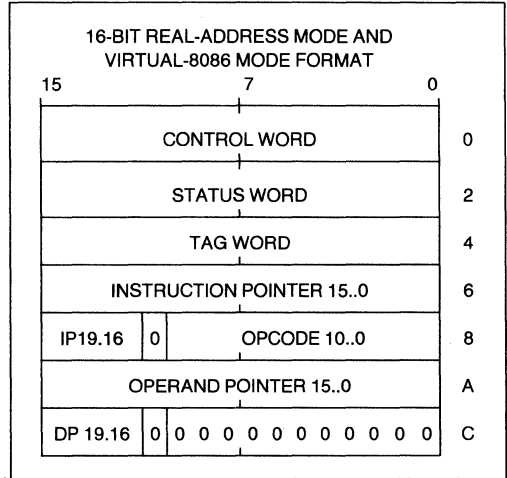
16-BIT REAL-ADDRESS MODE AND VIRTUAL-8086 MODE FORMAT

15 7 0

| | | | |
|---|---|---|---|
| CONTROL WORD | | | 0 |
| STATUS WORD | | | 2 |
| TAG WORD | | | 4 |
| INSTRUCTION POINTER 15..0 | | | 6 |
| IP19.16 | 0 | OPCODE 10..0 | 8 |
| OPERAND POINTER 15..0 | | | A |
| DP 19.16 | 0 | 0 0 0 0 0 0 0 0 0 0 0 | C |